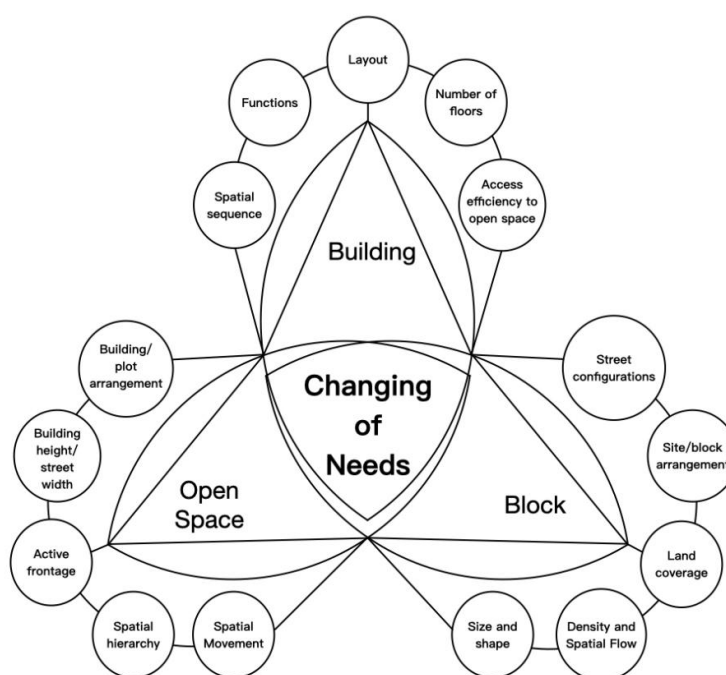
Layout

Functions

Number of floors

Spatial sequence

Access efficiency to open space

Building

Building/ plot arrangement

Changing of Needs

Street configurations

Building height/ street width

Site/block arrangement

Open Space

Block

Active frontage

Land coverage

Spatial hierarchy

Spatial Movement

Size and shape

Density and Spatial Flow